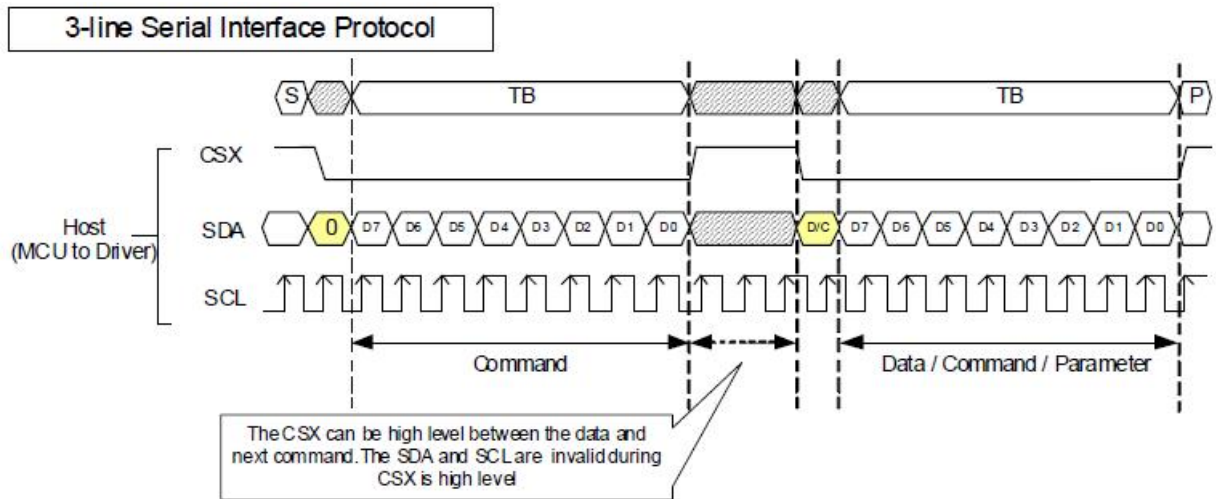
3-line Serial Interface Protocol

S

TB

TB

P

CSX

Host
(MCU to Driver)

SDA

0 D7 D6 D5 D4 D3 D2 D1 D0

D/C D7 D6 D5 D4 D3 D2 D1 D0

SCL

Command

Data / Command / Parameter

The CSX can be high level between the data and next command. The SDA and SCL are invalidd during CSX is high level